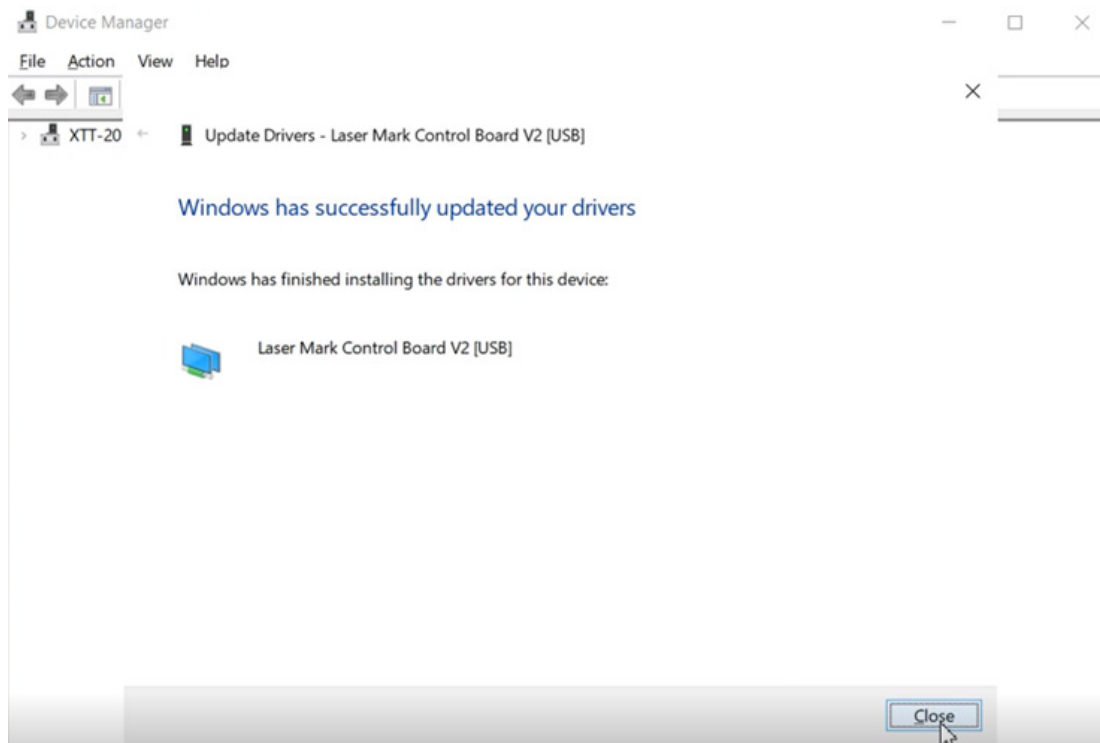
Device Manager

File Action View Help

XTT-20

Update Drivers - Laser Mark Control Board V2 [USB]

Windows has successfully updated your drivers

Windows has finished installing the drivers for this device:

Laser Mark Control Board V2 [USB]

Close